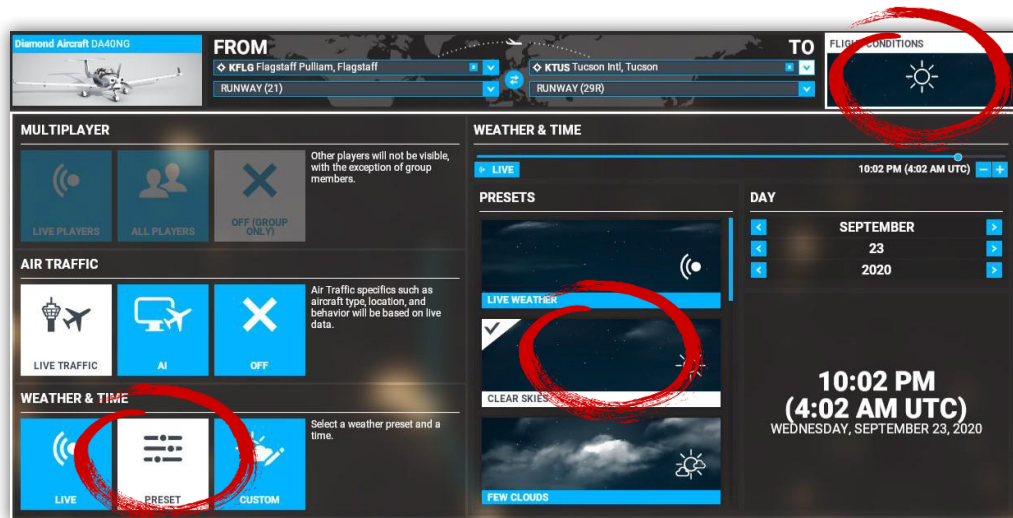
Diamond Aircraft DA40NG

FROM

KFLG Flagstaff Pulliam, Flagstaff

RUNWAY (21)

TO

KTUS Tucson Intl, Tucson

RUNWAY (29R)

FLIGHT CONDITIONS

MULTIPLAYER

LIVE PLAYERS

ALL PLAYERS

OFF (GROUP ONLY)

Other players will not be visible, with the exception of group members.

AIR TRAFFIC

LIVE TRAFFIC

AI

OFF

Air Traffic specifics such as aircraft type, location, and behavior will be based on live data.

WEATHER & TIME

LIVE

PRESET

CUSTOM

Select a weather preset and a time.

WEATHER & TIME

LIVE

10:02 PM (4:02 AM UTC)

PRESETS

LIVE WEATHER

CLEAR SKIES

FEW CLOUDS

DAY

SEPTEMBER

23

2020

10:02 PM
(4:02 AM UTC)
WEDNESDAY, SEPTEMBER 23, 2020